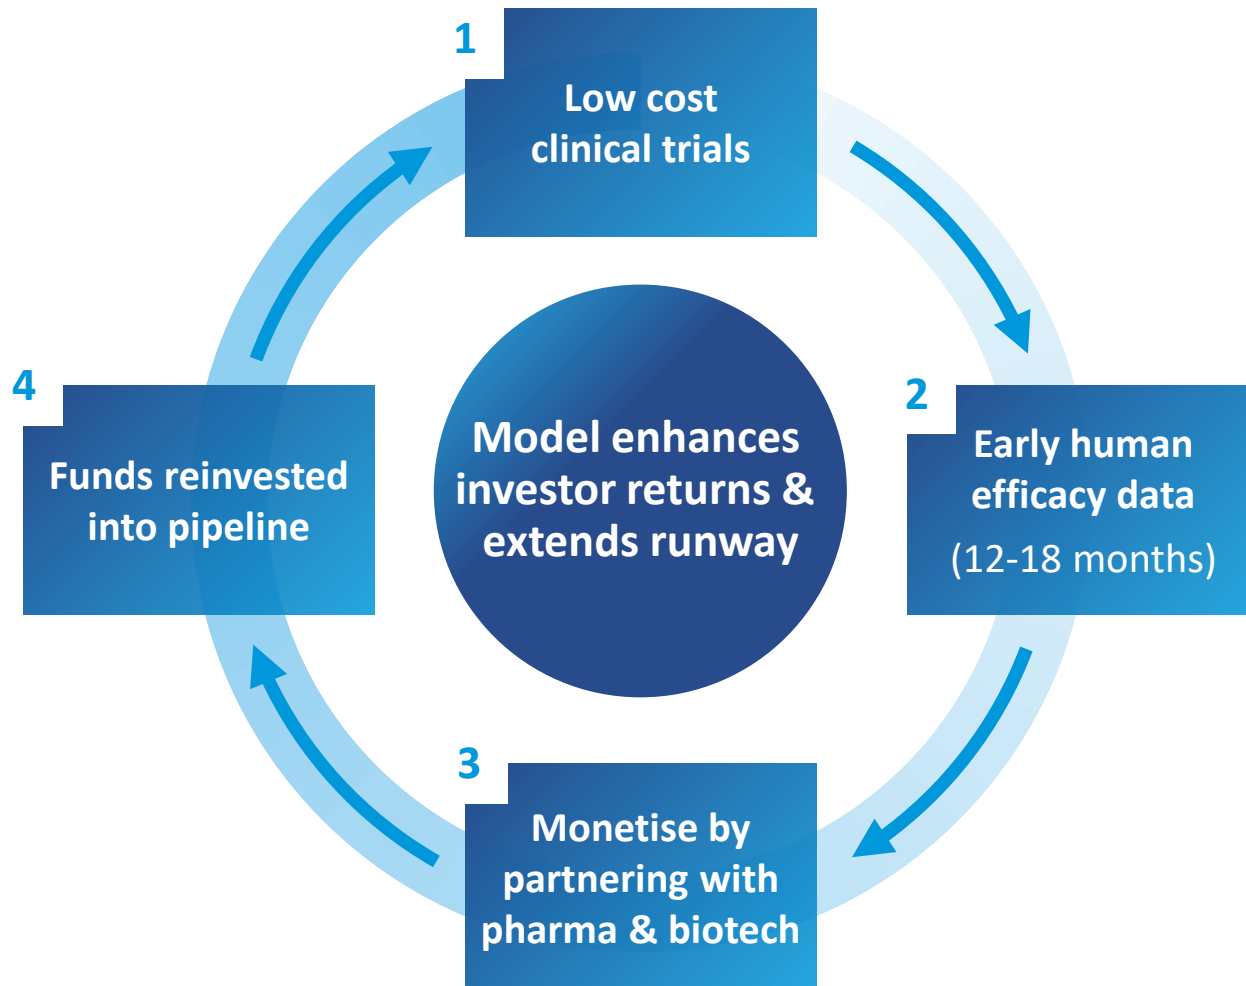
1
Low cost clinical trials

2
Early human efficacy data
(12-18 months)

3
Monetise by partnering with pharma & biotech

4
Funds reinvested into pipeline

Model enhances investor returns & extends runway